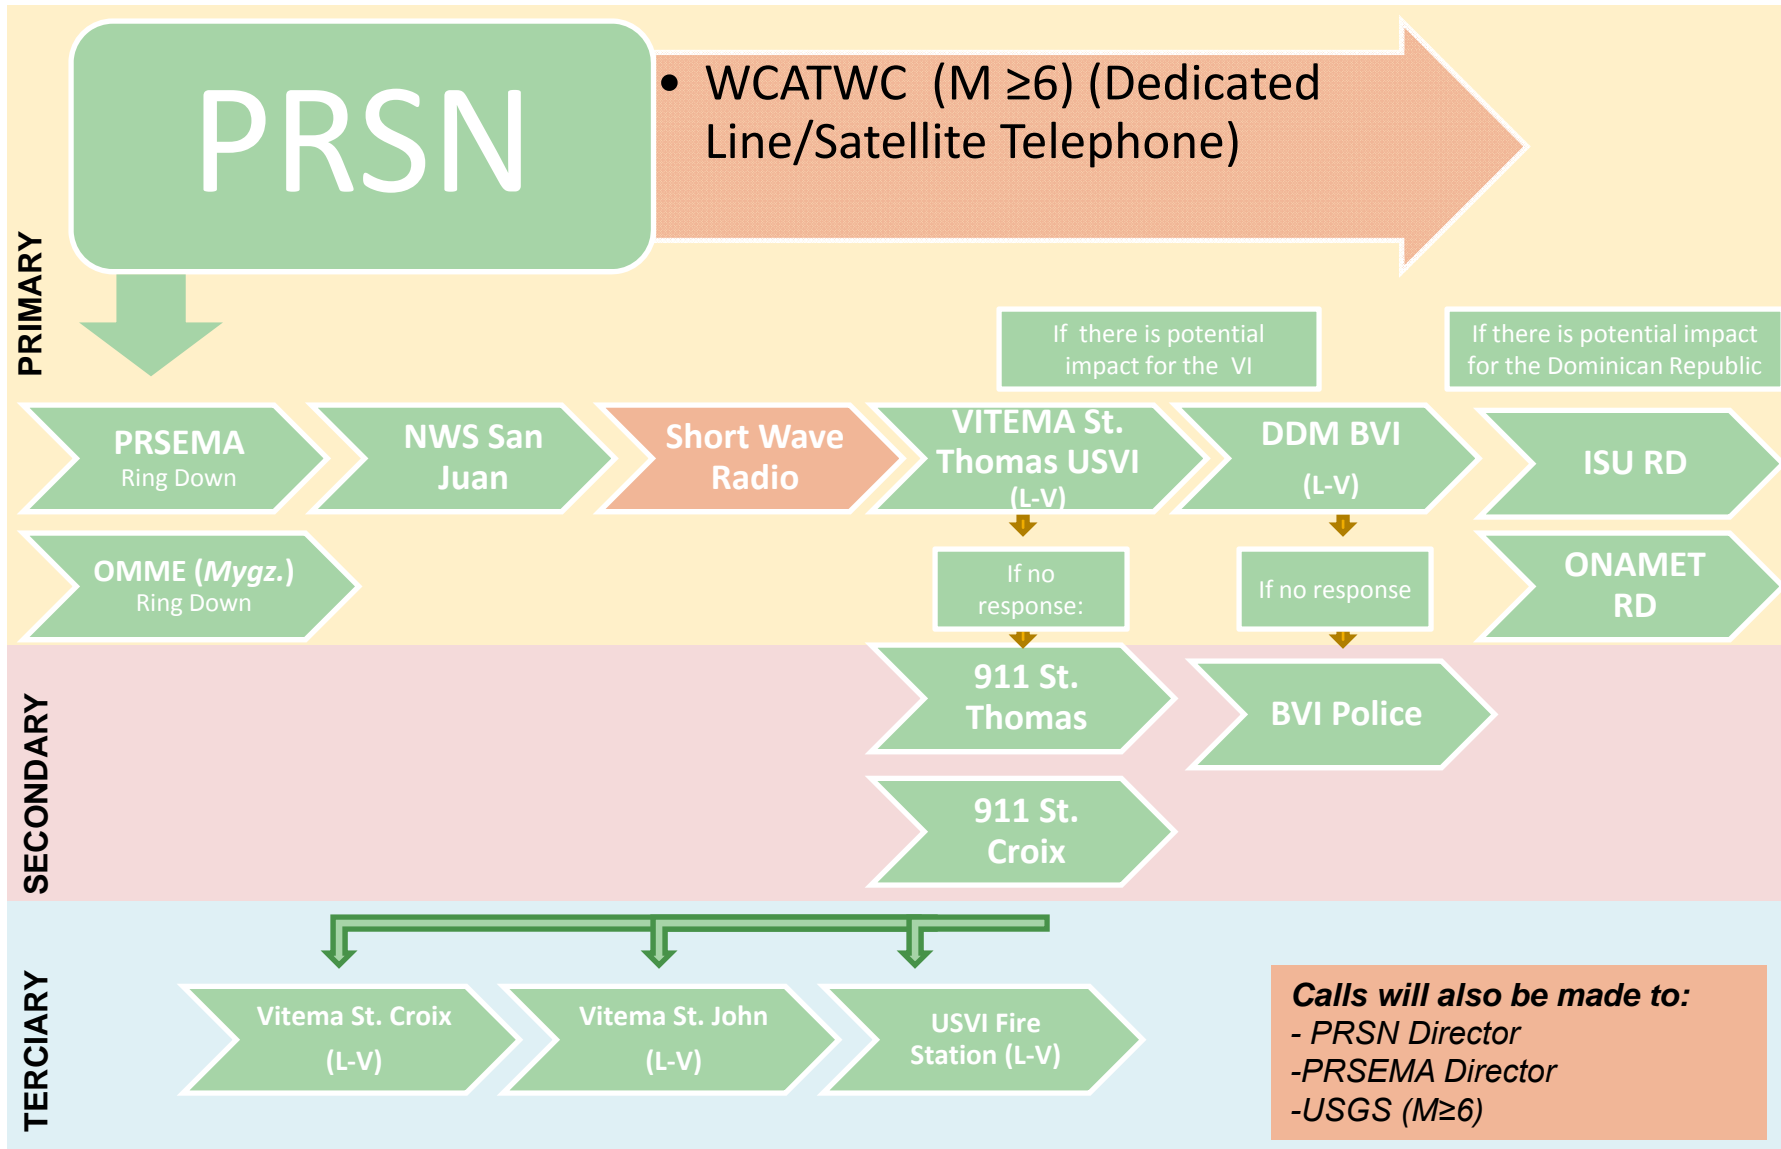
PRSN

• WCATWC (M ≥6) (Dedicated Line/Satellite Telephone)

PRIMARY

If there is potential impact for the VI

If there is potential impact for the Dominican Republic

PRSEMA
Ring Down

NWS San Juan

Short Wave Radio

VITEMA St. Thomas USVI (L-V)

DDM BVI (L-V)

ISU RD

OMME (*Mygz.*)
Ring Down

If no response:

If no response

ONAMET RD

SECONDARY

911 St. Thomas

BVI Police

911 St. Croix

TERCIARY

Vitema St. Croix (L-V)

Vitema St. John (L-V)

USVI Fire Station (L-V)

***Calls will also be made to:***
*- PRSN Director*
*-PRSEMA Director*
*-USGS (M≥6)*